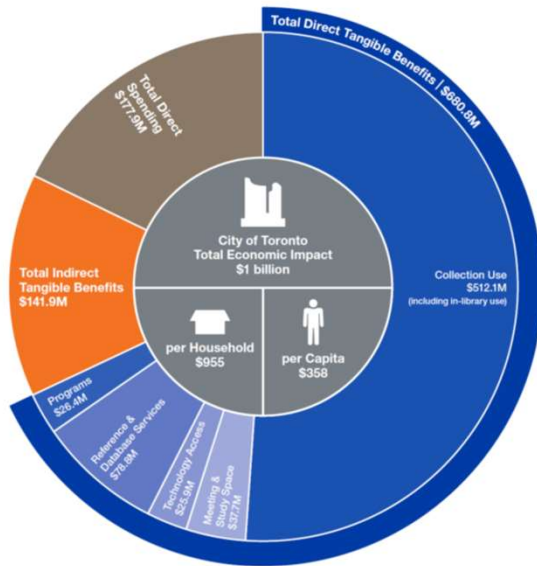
Total Direct Tangible Benefits | $680.8M

Total Direct Spending $177.9M

City of Toronto Total Economic Impact $1 billion

Total Indirect Tangible Benefits $141.9M

Collection Use $512.1M (including in-library use)

per Household $955

per Capita $358

Programs $26.4M

Reference & Database Services $78.8M

Technology Access $25.9M

Meeting & Study Space $37.7M